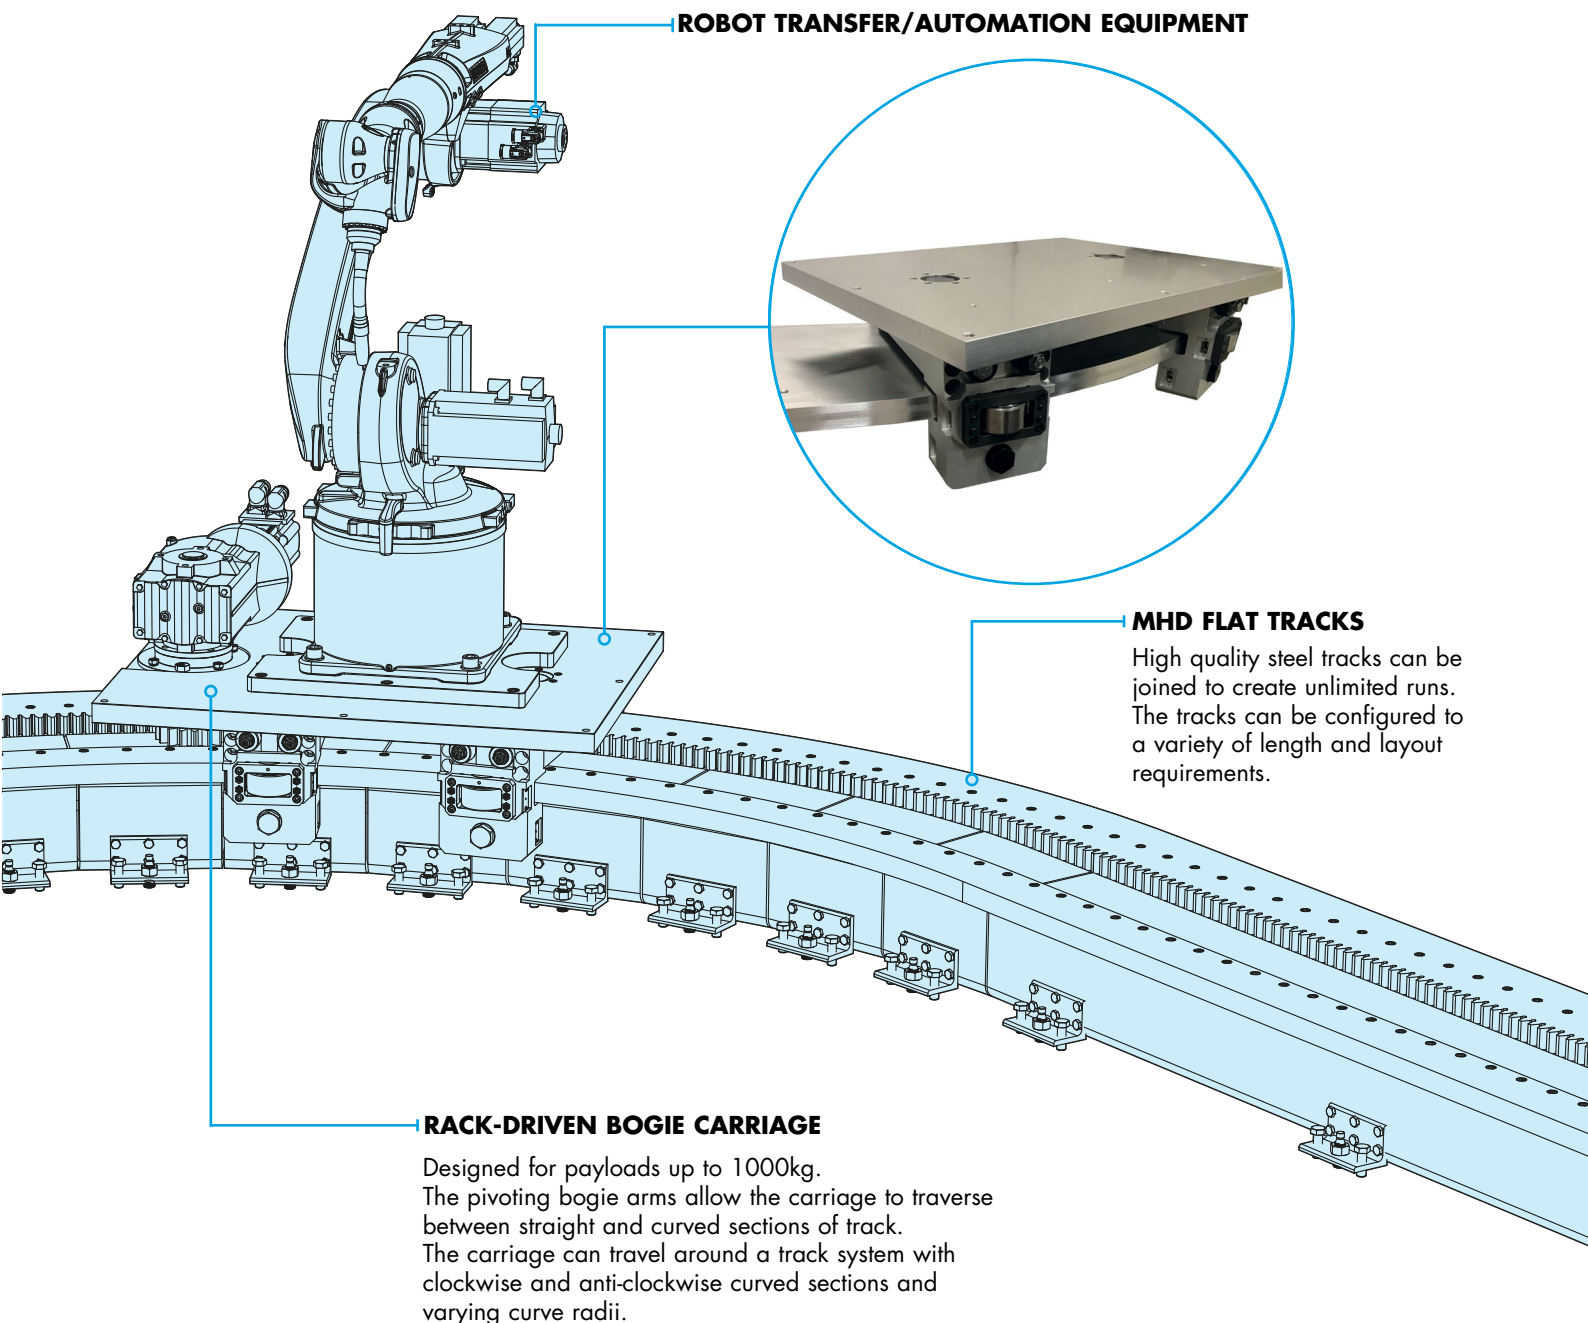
ROBOT TRANSFER/AUTOMATION EQUIPMENT

MHD FLAT TRACKS

High quality steel tracks can be joined to create unlimited runs. The tracks can be configured to a variety of length and layout requirements.

RACK-DRIVEN BOGIE CARRIAGE

Designed for payloads up to 1000kg.
The pivoting bogie arms allow the carriage to traverse between straight and curved sections of track.
The carriage can travel around a track system with clockwise and anti-clockwise curved sections and varying curve radii.